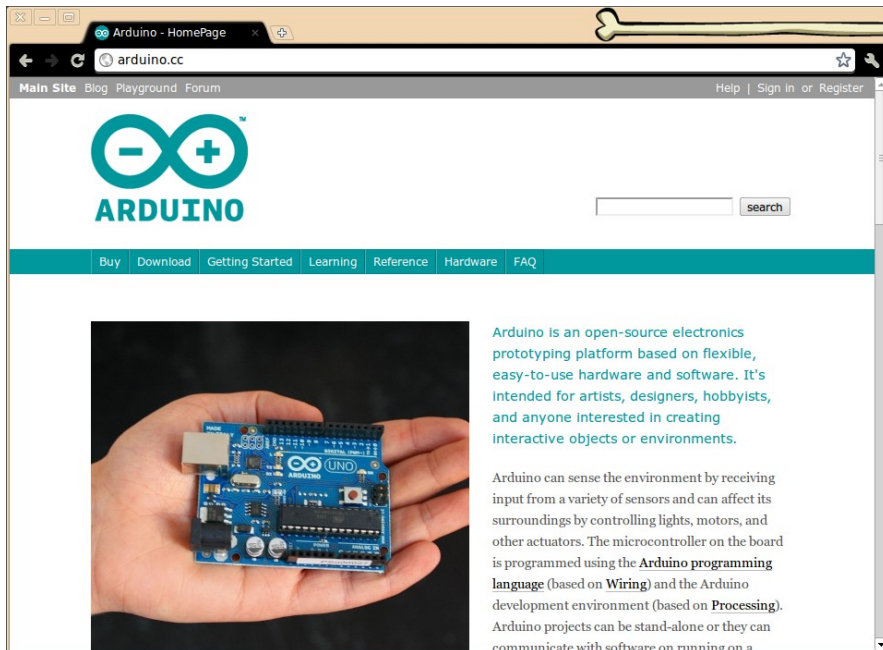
Arduino - HomePage

arduino.cc

Main Site Blog Playground Forum

Help | Sign in or Register

ARDUINO

search

Buy Download Getting Started Learning Reference Hardware FAQ

Arduino is an open-source electronics prototyping platform based on flexible, easy-to-use hardware and software. It's intended for artists, designers, hobbyists, and anyone interested in creating interactive objects or environments.

Arduino can sense the environment by receiving input from a variety of sensors and can affect its surroundings by controlling lights, motors, and other actuators. The microcontroller on the board is programmed using the Arduino programming language (based on Wiring) and the Arduino development environment (based on Processing). Arduino projects can be stand-alone or they can communicate with software on running on a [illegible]

UNO

ARDUINO